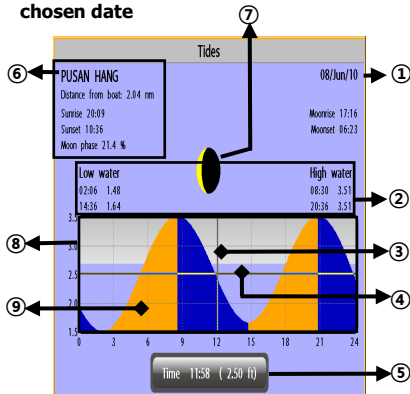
chosen date

⑦

Tides

⑥ PUSAN HANG

08/Jun/10 ①

Distance from boat: 2.04 nm

Sunrise 20:09
Sunset 10:36
Moon phase 21.4 %

Moonrise 17:16
Moonset 06:23

Low water
02:06 1.48
14:36 1.64

High water
08:30 3.51
20:36 3.51

②

3.5
3.0
2.5
2.0
1.5

0 3 6 9 12 15 18 21 24

⑧ ③ ④ ⑨

Time 11:58 ( 2.50 ft)

⑤